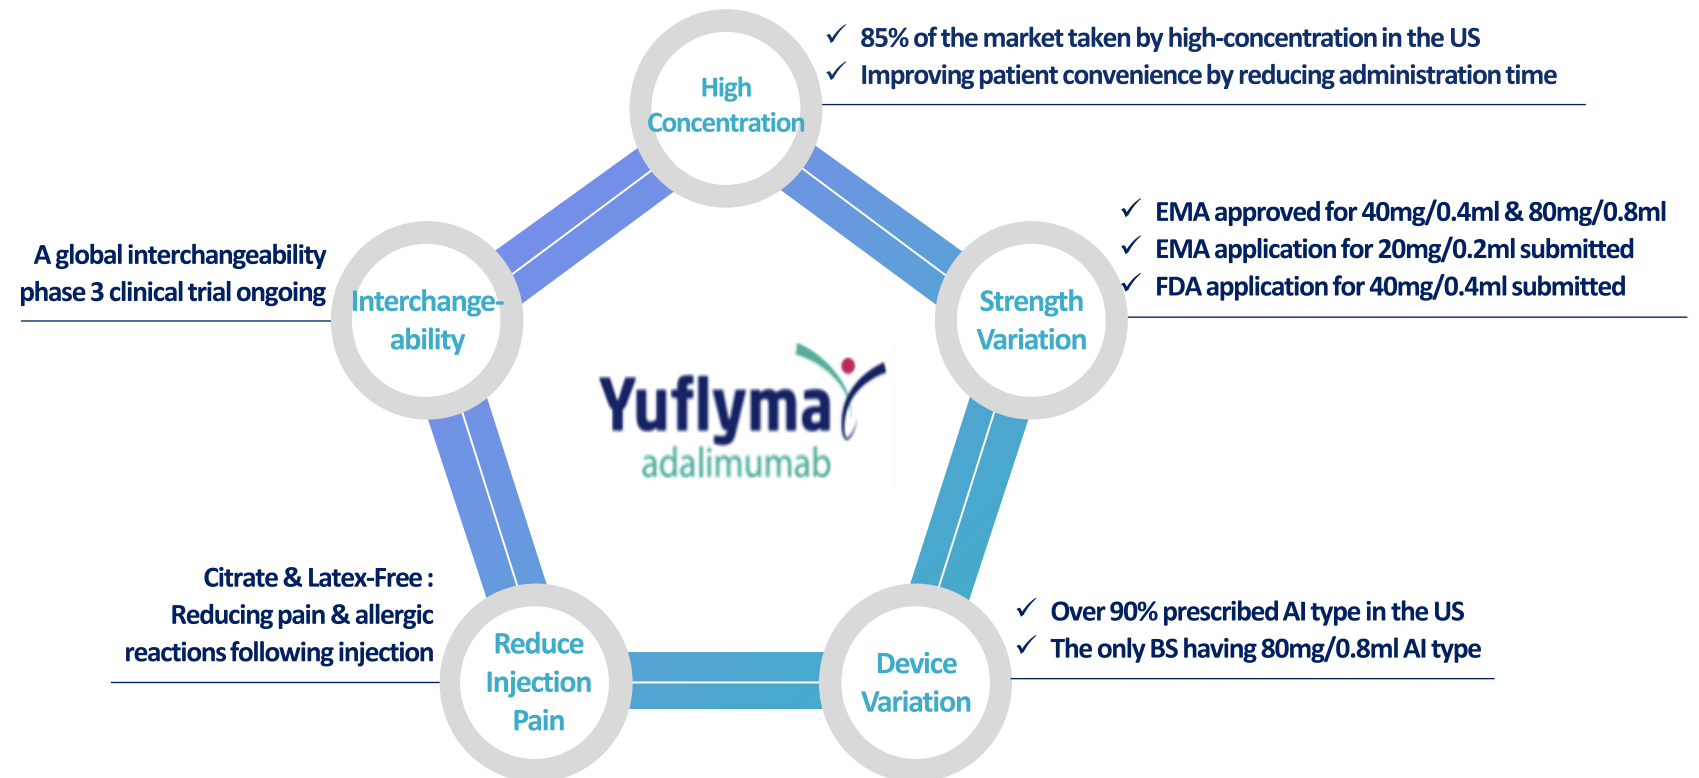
High Concentration

✓ 85% of the market taken by high-concentration in the US
✓ Improving patient convenience by reducing administration time

A global interchangeability phase 3 clinical trial ongoing

Interchange-ability

Strength Variation

✓ EMA approved for 40mg/0.4ml & 80mg/0.8ml
✓ EMA application for 20mg/0.2ml submitted
✓ FDA application for 40mg/0.4ml submitted

Yuflyma
adalimumab

Citrate & Latex-Free : Reducing pain & allergic reactions following injection

Reduce Injection Pain

Device Variation

✓ Over 90% prescribed AI type in the US
✓ The only BS having 80mg/0.8ml AI type